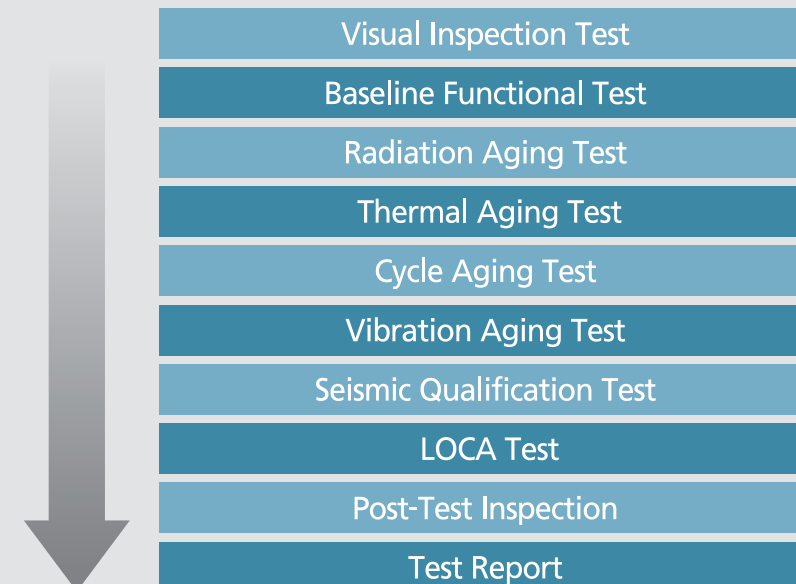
Visual Inspection Test

Baseline Functional Test

Radiation Aging Test

Thermal Aging Test

Cycle Aging Test

Vibration Aging Test

Seismic Qualification Test

LOCA Test

Post-Test Inspection

Test Report